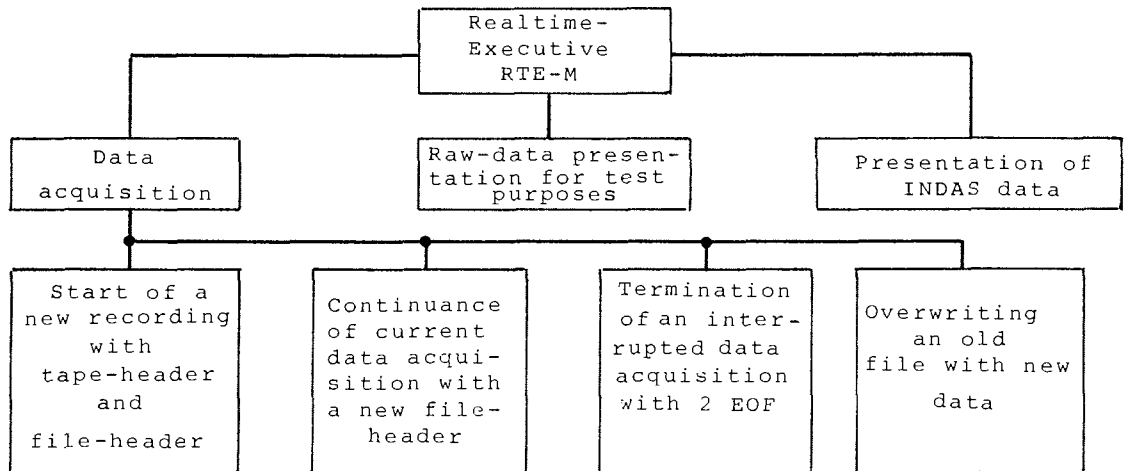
Realtime-Executive RTE-M

Data acquisition

Raw-data presentation for test purposes

Presentation of INDAS data

Start of a new recording with tape-header and file-header

Continuance of current data acquisition with a new file-header

Termination of an interrupted data acquisition with 2 EOF

Overwriting an old file with new data